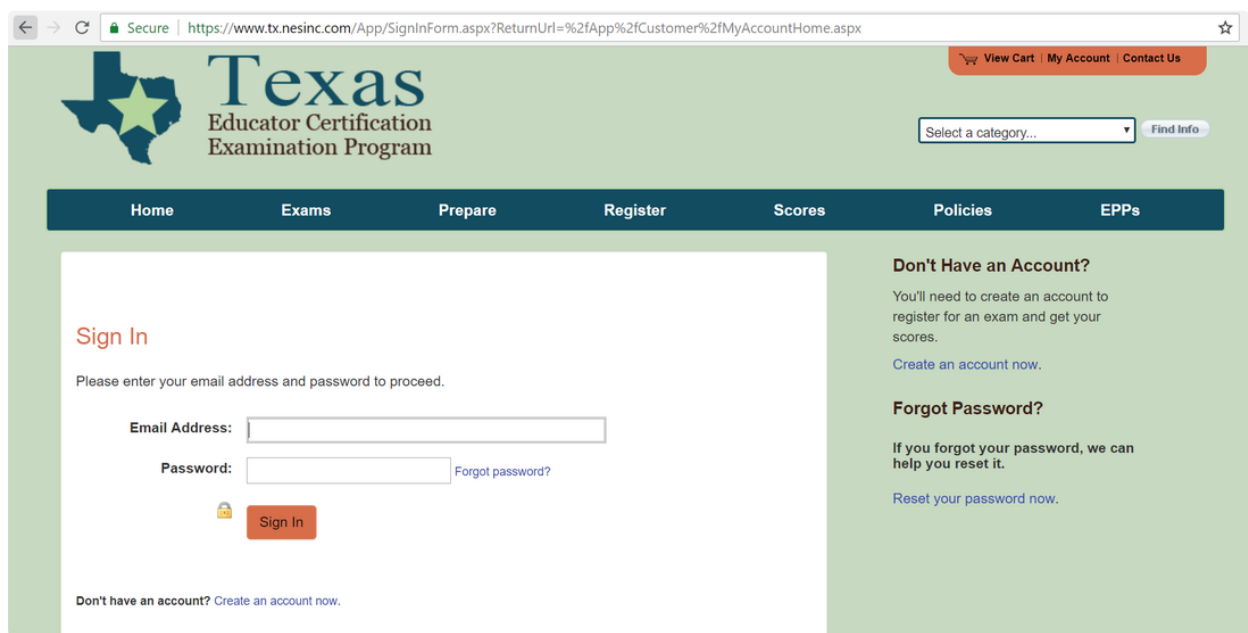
Secure | https://www.tx.nesinc.com/App/SignInForm.aspx?ReturnUrl=%2fApp%2fCustomer%2fMyAccountHome.aspx

View Cart | My Account | Contact Us

Texas
Educator Certification
Examination Program

Select a category... Find Info

Home Exams Prepare Register Scores Policies EPPs

Sign In

Please enter your email address and password to proceed.

Email Address:

Password: Forgot password?

Sign In

Don't have an account? Create an account now.

Don't Have an Account?

You'll need to create an account to register for an exam and get your scores.

Create an account now.

Forgot Password?

If you forgot your password, we can help you reset it.

Reset your password now.